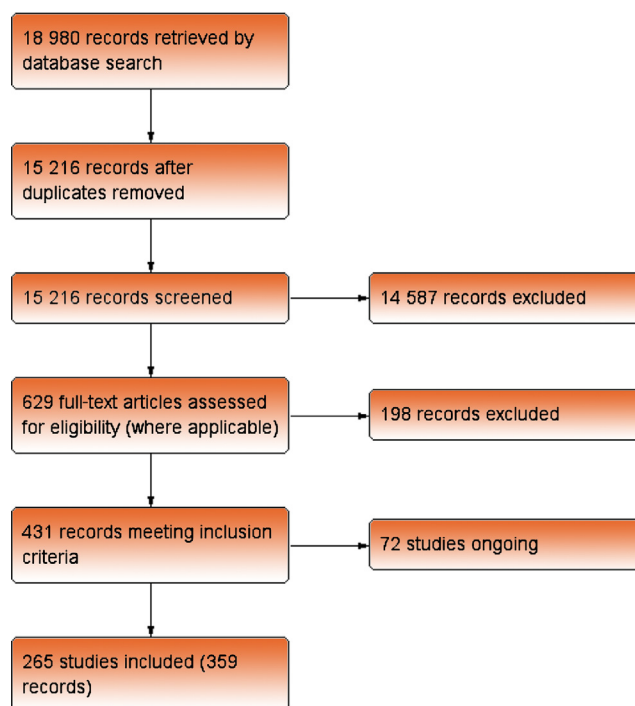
18 980 records retrieved by database search

15 216 records after duplicates removed

15 216 records screened

14 587 records excluded

629 full-text articles assessed for eligibility (where applicable)

198 records excluded

431 records meeting inclusion criteria

72 studies ongoing

265 studies included (359 records)